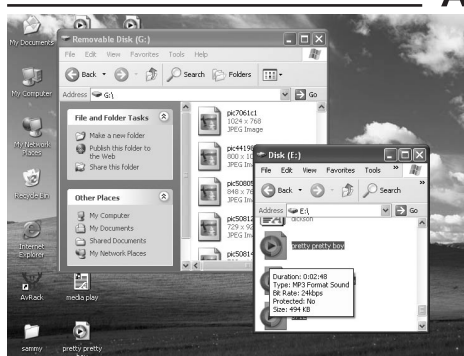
A

My Documents

Removable Disk (G:)

File Edit View Favorites Tools Help

Back Search Folders

Address G:\ Go

File and Folder Tasks

Make a new folder

Publish this folder to the Web

Share this folder

Other Places

My Computer

My Documents

Shared Documents

My Network Places

pic7061c1
1024 x 768
JPEG Image

pic44198
800 x 1
JPEG Ima

pic50805
848 x 7
JPEG Ima

pic50812
729 x 92
JPEG Ima

pic5081

My Computer

My Network Places

Recycle Bin

Internet Explorer

AvRack

media play

sammy

pretty pretty

Disk (E:)

File Edit View Favorites Tools

Back Search

Address E:\ Go

ackson

pretty pretty boy

Duration: 0:02:48
Type: MP3 Format Sound
Bit Rate: 24kbps
Protected: No
Size: 494 KB